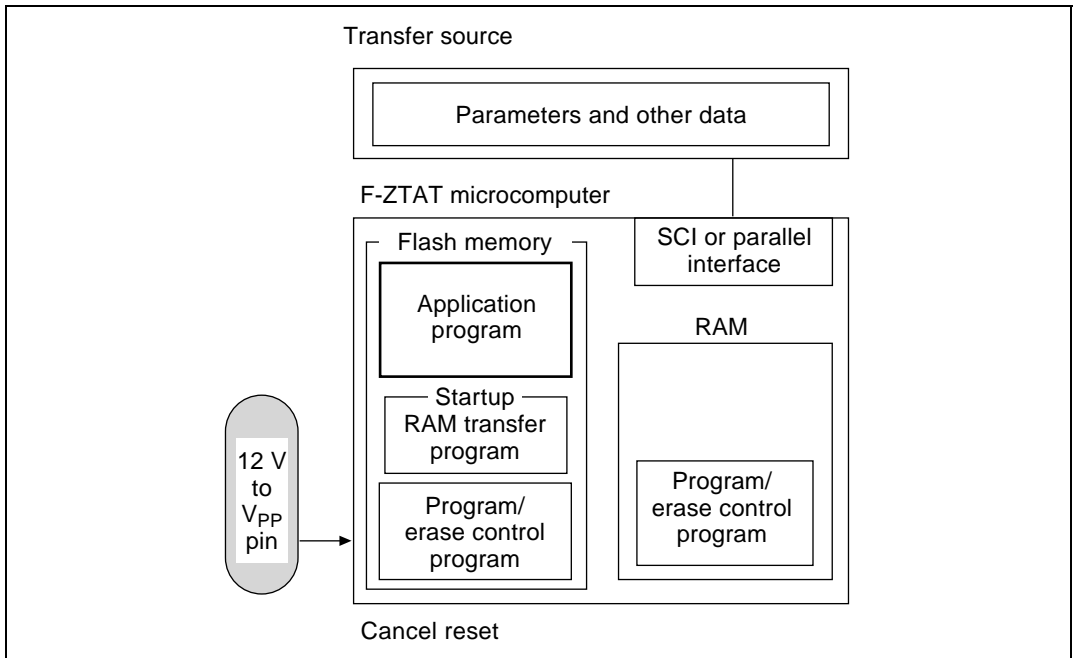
Transfer source

Parameters and other data

F-ZTAT microcomputer

Flash memory

SCI or parallel interface

Application program

RAM

Startup

RAM transfer program

12 V to $V_{PP}$ pin

Program/ erase control program

Program/ erase control program

Cancel reset